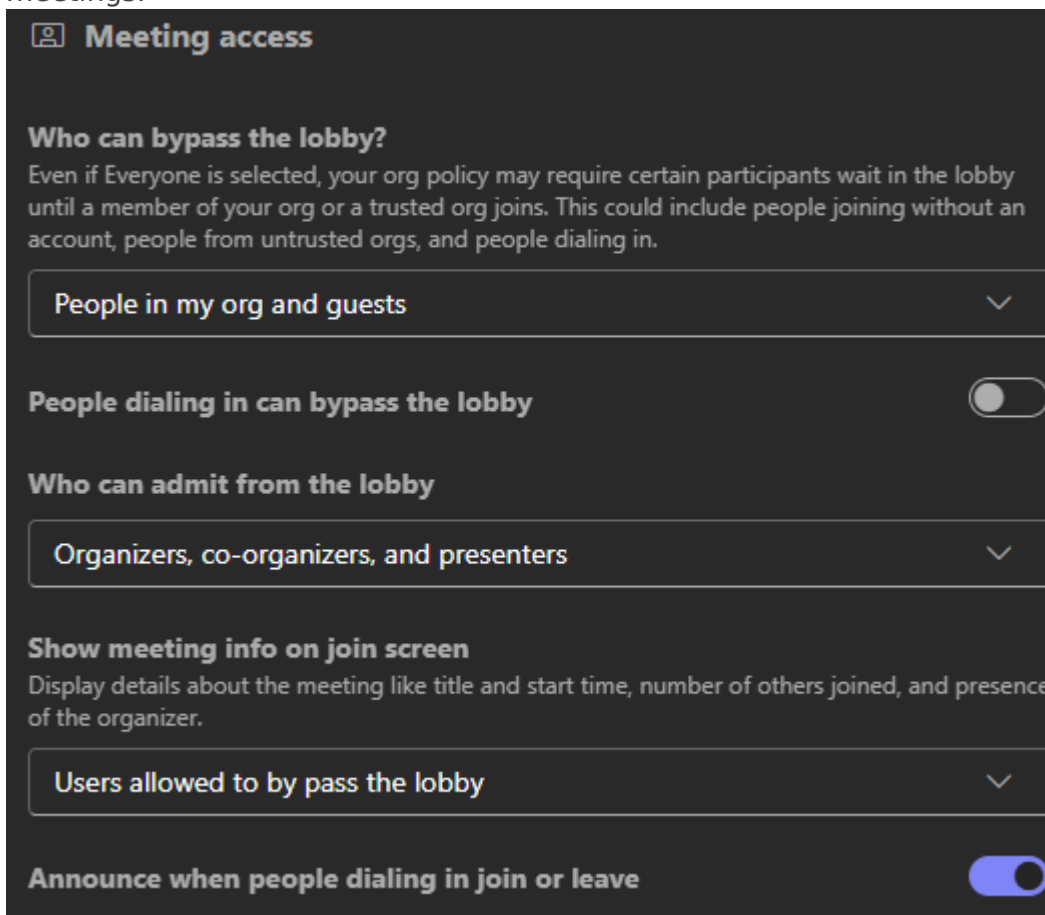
meetings.

Meeting access

Who can bypass the lobby?
Even if Everyone is selected, your org policy may require certain participants wait in the lobby until a member of your org or a trusted org joins. This could include people joining without an account, people from untrusted orgs, and people dialing in.

People in my org and guests

People dialing in can bypass the lobby

Who can admit from the lobby

Organizers, co-organizers, and presenters

Show meeting info on join screen
Display details about the meeting like title and start time, number of others joined, and presence of the organizer.

Users allowed to by pass the lobby

Announce when people dialing in join or leave